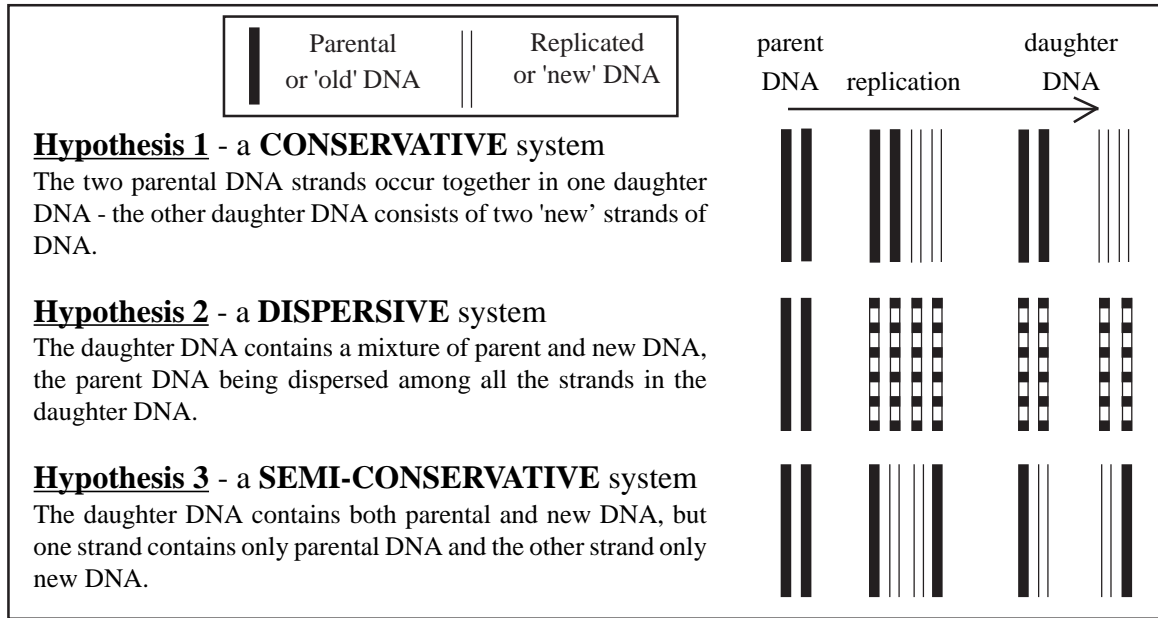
Parental or 'old' DNA

Replicated or 'new' DNA

parent DNA

replication

daughter DNA

**Hypothesis 1** - a **CONSERVATIVE** system
The two parental DNA strands occur together in one daughter DNA - the other daughter DNA consists of two 'new' strands of DNA.

**Hypothesis 2** - a **DISPERSIVE** system
The daughter DNA contains a mixture of parent and new DNA, the parent DNA being dispersed among all the strands in the daughter DNA.

**Hypothesis 3** - a **SEMI-CONSERVATIVE** system
The daughter DNA contains both parental and new DNA, but one strand contains only parental DNA and the other strand only new DNA.